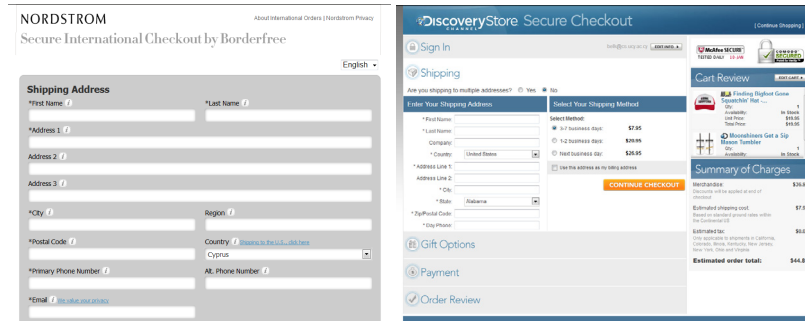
NORDSTROM

About International Orders | Nordstrom Privacy

Secure International Checkout by Borderfree

English

Shipping Address

*First Name

*Last Name

*Address 1

Address 2

Address 3

*City

Region

*Postal Code

Country Shipping to the U.S... click here

Cyprus

*Primary Phone Number

Alt. Phone Number

*Email We value your privacy

DiscoveryStore Secure Checkout

| Continue Shopping |

Sign In

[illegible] EDIT INFO

McAfee SECURE TESTED DAILY 13-JAN

COMODO SECURED

Shipping

Are you shipping to multiple addresses? Yes No

Enter Your Shipping Address

* First Name:

* Last Name:

Company:

* Country: United States

* Address Line 1:

Address Line 2:

* City:

* State: Alabama

* Zip/Postal Code:

* Day Phone:

Select Your Shipping Method

Select Method:

3-7 business days: $7.95

1-2 business days: $20.95

Next business day: $26.95

Use this address as my billing address

CONTINUE CHECKOUT

Gift Options

Payment

Order Review

Cart Review

EDIT CART

Finding Bigfoot Gone Squatchin' Hat -
Qty: 1
Availability: In Stock
Unit Price: $19.95
Total Price: $19.95

Moonshiners Get a Sip Mason Tumbler
Qty: 1
Availability: In Stock

Summary of Charges

Merchandise: $39
Discounts will be applied at end of checkout

Estimated shipping cost: $7.9
Based on standard ground rates within the Continental US

Estimated tax: $0.0
Only applicable to shipments in California, Colorado, Illinois, Kentucky, New Jersey, New York, Ohio and Virginia.

Estimated order total: $44.8